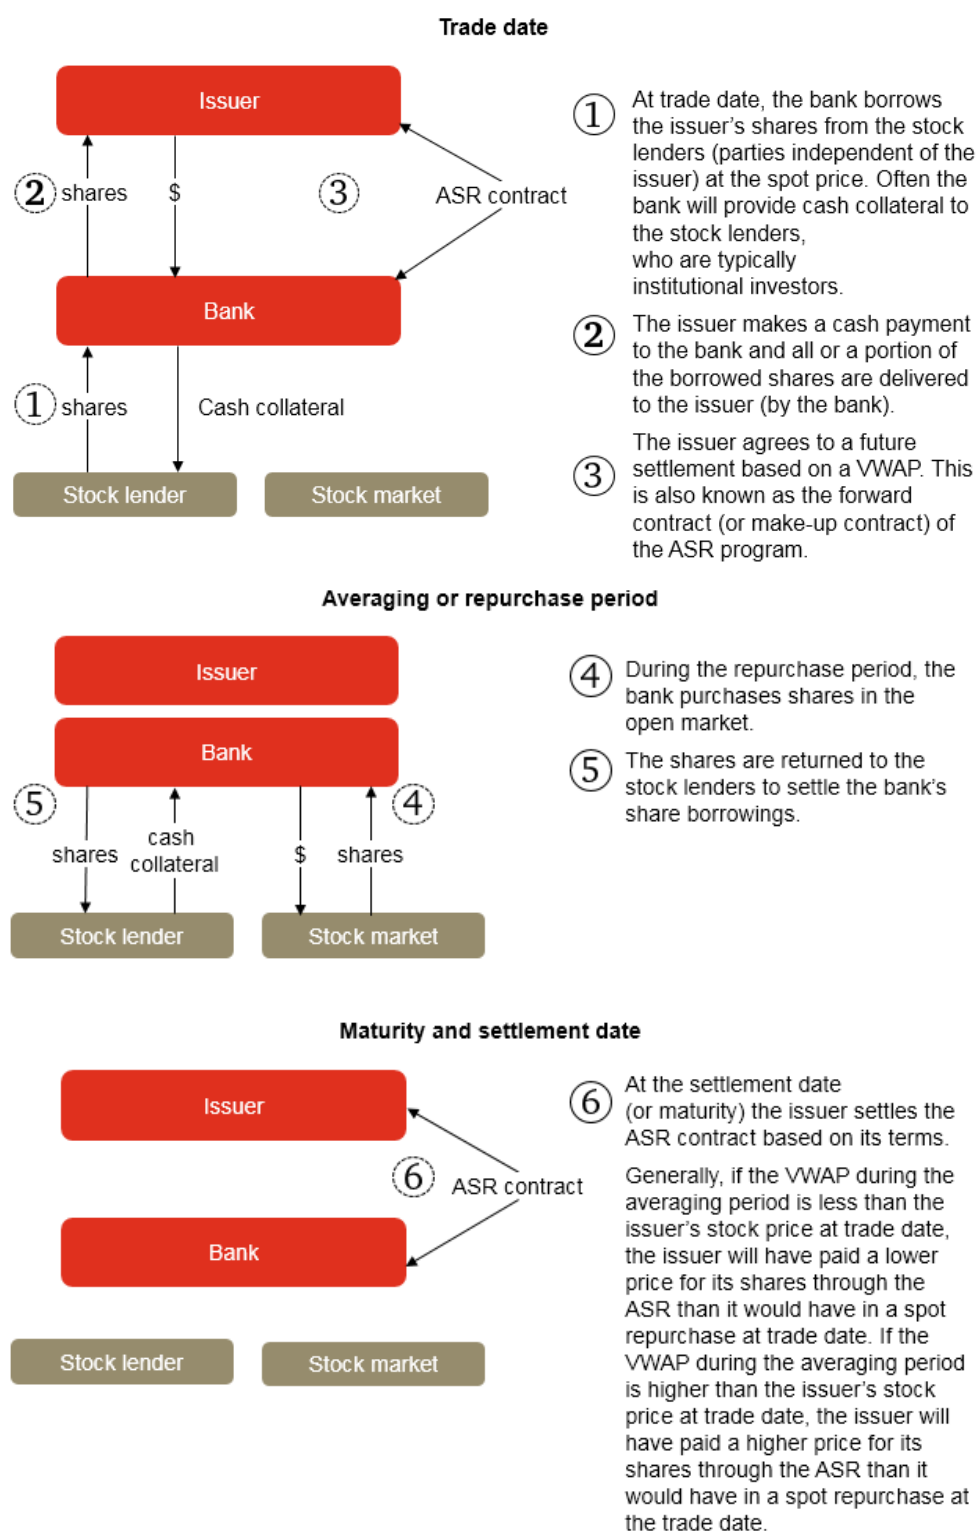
Trade date

Issuer

2 shares $ 3 ASR contract

Bank

1 shares Cash collateral

Stock lender Stock market

1 At trade date, the bank borrows the issuer's shares from the stock lenders (parties independent of the issuer) at the spot price. Often the bank will provide cash collateral to the stock lenders, who are typically institutional investors.

2 The issuer makes a cash payment to the bank and all or a portion of the borrowed shares are delivered to the issuer (by the bank).

3 The issuer agrees to a future settlement based on a VWAP. This is also known as the forward contract (or make-up contract) of the ASR program.

Averaging or repurchase period

Issuer

Bank

5 shares cash collateral $ shares 4

Stock lender Stock market

4 During the repurchase period, the bank purchases shares in the open market.

5 The shares are returned to the stock lenders to settle the bank's share borrowings.

Maturity and settlement date

Issuer

6 ASR contract

Bank

Stock lender Stock market

6 At the settlement date (or maturity) the issuer settles the ASR contract based on its terms.

Generally, if the VWAP during the averaging period is less than the issuer's stock price at trade date, the issuer will have paid a lower price for its shares through the ASR than it would have in a spot repurchase at trade date. If the VWAP during the averaging period is higher than the issuer's stock price at trade date, the issuer will have paid a higher price for its shares through the ASR than it would have in a spot repurchase at the trade date.